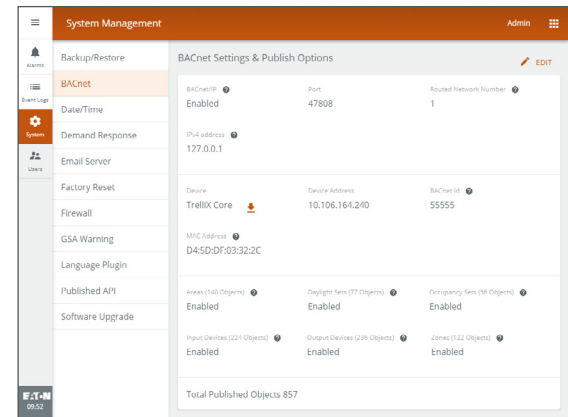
System Management

Admin

Alarms

Event Logs

System

Users

EAT·N
09:52

Backup/Restore

BACnet

Date/Time

Demand Response

Email Server

Factory Reset

Firewall

GSA Warning

Language Plugin

Published API

Software Upgrade

BACnet Settings & Publish Options

EDIT

| BACnet/IP | Port | Routed Network Number |
|---|---|---|
| Enabled | 47808 | 1 |

IPv4 address
127.0.0.1

| Device | Device Address | BACnet Id |
|---|---|---|
| TrellX Core | 10.106.164.240 | 55555 |

MAC Address
D4:5D:DF:03:32:2C

| Areas (140 Objects) | Daylight Sets (77 Objects) | Occupancy Sets (36 Objects) |
|---|---|---|
| Enabled | Enabled | Enabled |

| Input Devices (221 Objects) | Output Devices (236 Objects) | Zones (122 Objects) |
|---|---|---|
| Enabled | Enabled | Enabled |

Total Published Objects 857